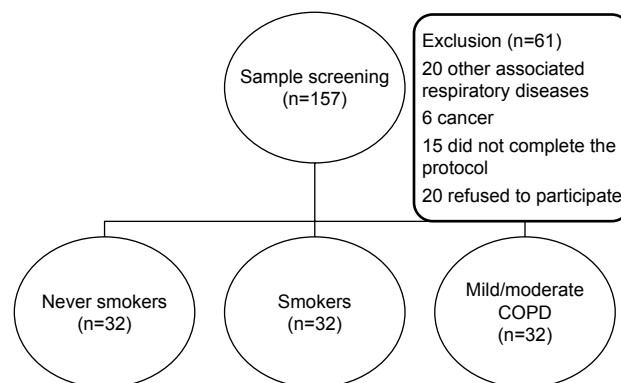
Sample screening
(n=157)

Exclusion (n=61)
20 other associated respiratory diseases
6 cancer
15 did not complete the protocol
20 refused to participate

Never smokers
(n=32)

Smokers
(n=32)

Mild/moderate COPD
(n=32)